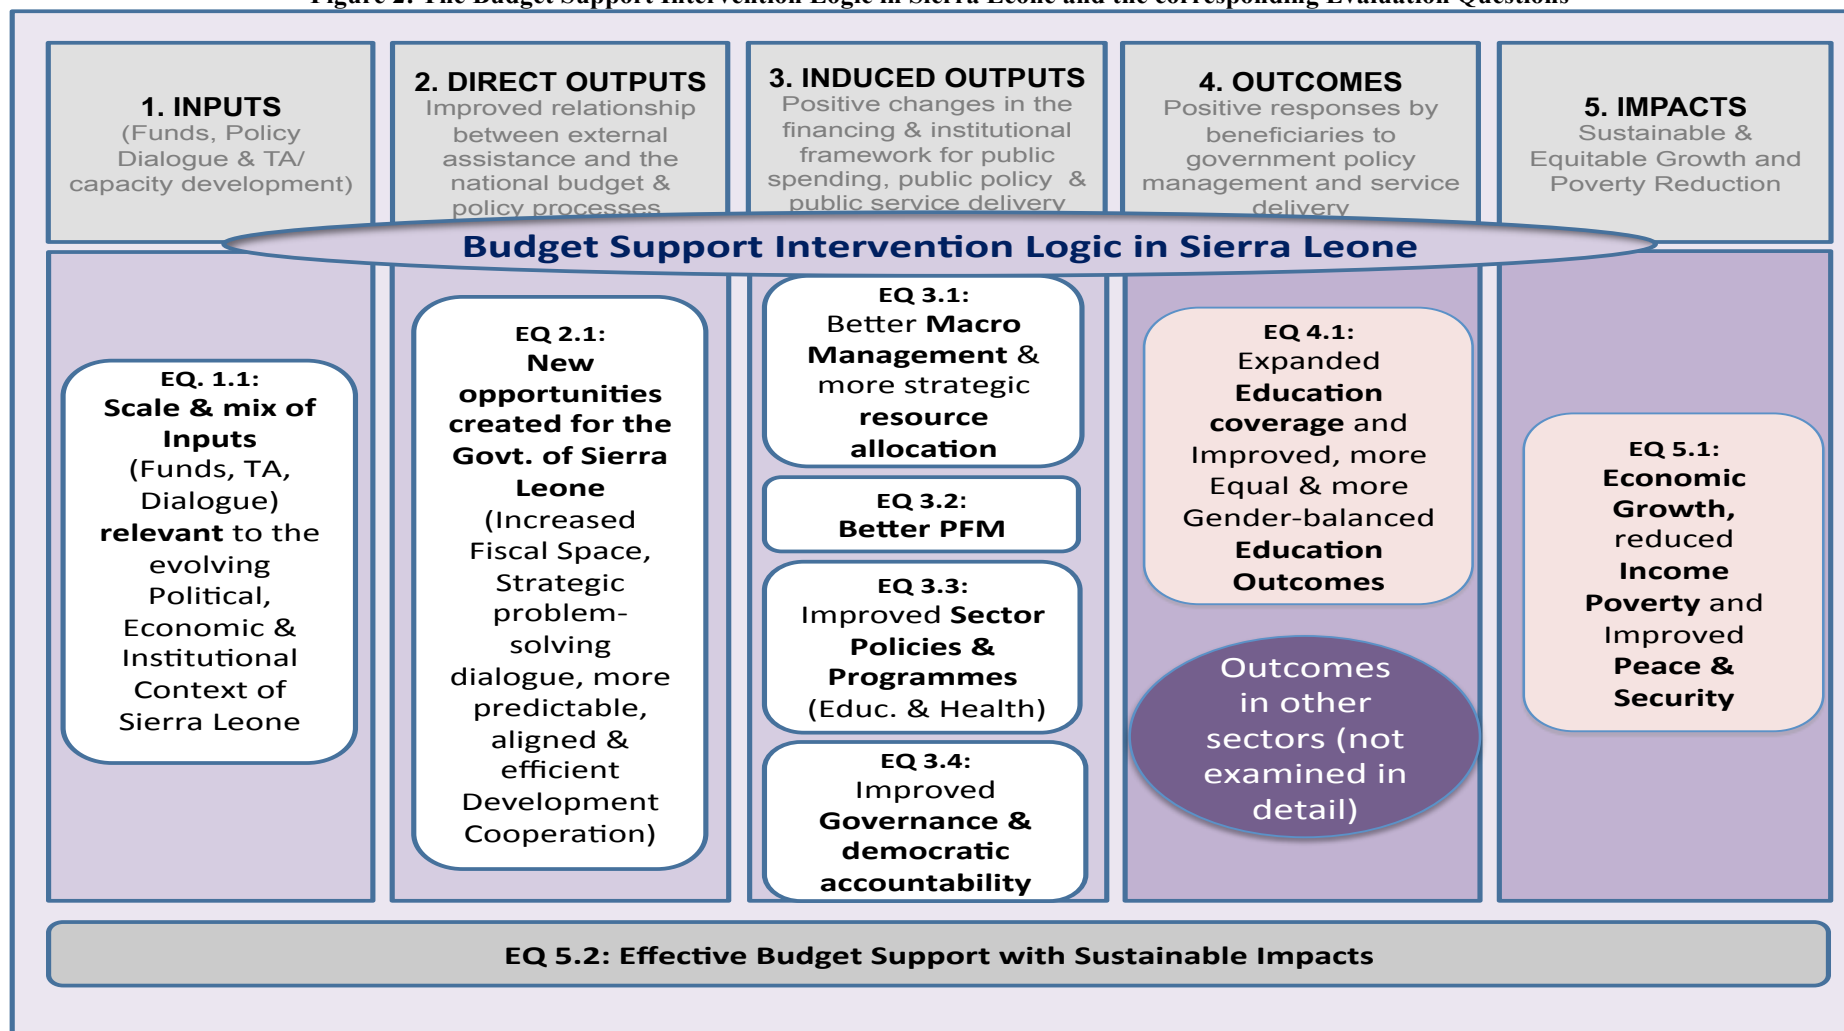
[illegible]

1. INPUTS
(Funds, Policy Dialogue & TA/ capacity development)

2. DIRECT OUTPUTS
Improved relationship between external assistance and the national budget & policy processes

3. INDUCED OUTPUTS
Positive changes in the financing & institutional framework for public spending, public policy & public service delivery

4. OUTCOMES
Positive responses by beneficiaries to government policy management and service delivery

5. IMPACTS
Sustainable & Equitable Growth and Poverty Reduction

Budget Support Intervention Logic in Sierra Leone

EQ. 1.1:
Scale & mix of Inputs (Funds, TA, Dialogue) relevant to the evolving Political, Economic & Institutional Context of Sierra Leone

EQ 2.1:
New opportunities created for the Govt. of Sierra Leone (Increased Fiscal Space, Strategic problem-solving dialogue, more predictable, aligned & efficient Development Cooperation)

EQ 3.1:
Better Macro Management & more strategic resource allocation

EQ 3.2:
Better PFM

EQ 3.3:
Improved Sector Policies & Programmes (Educ. & Health)

EQ 3.4:
Improved Governance & democratic accountability

EQ 4.1:
Expanded Education coverage and Improved, more Equal & more Gender-balanced Education Outcomes

Outcomes in other sectors (not examined in detail)

EQ 5.1:
Economic Growth, reduced Income Poverty and Improved Peace & Security

EQ 5.2: Effective Budget Support with Sustainable Impacts